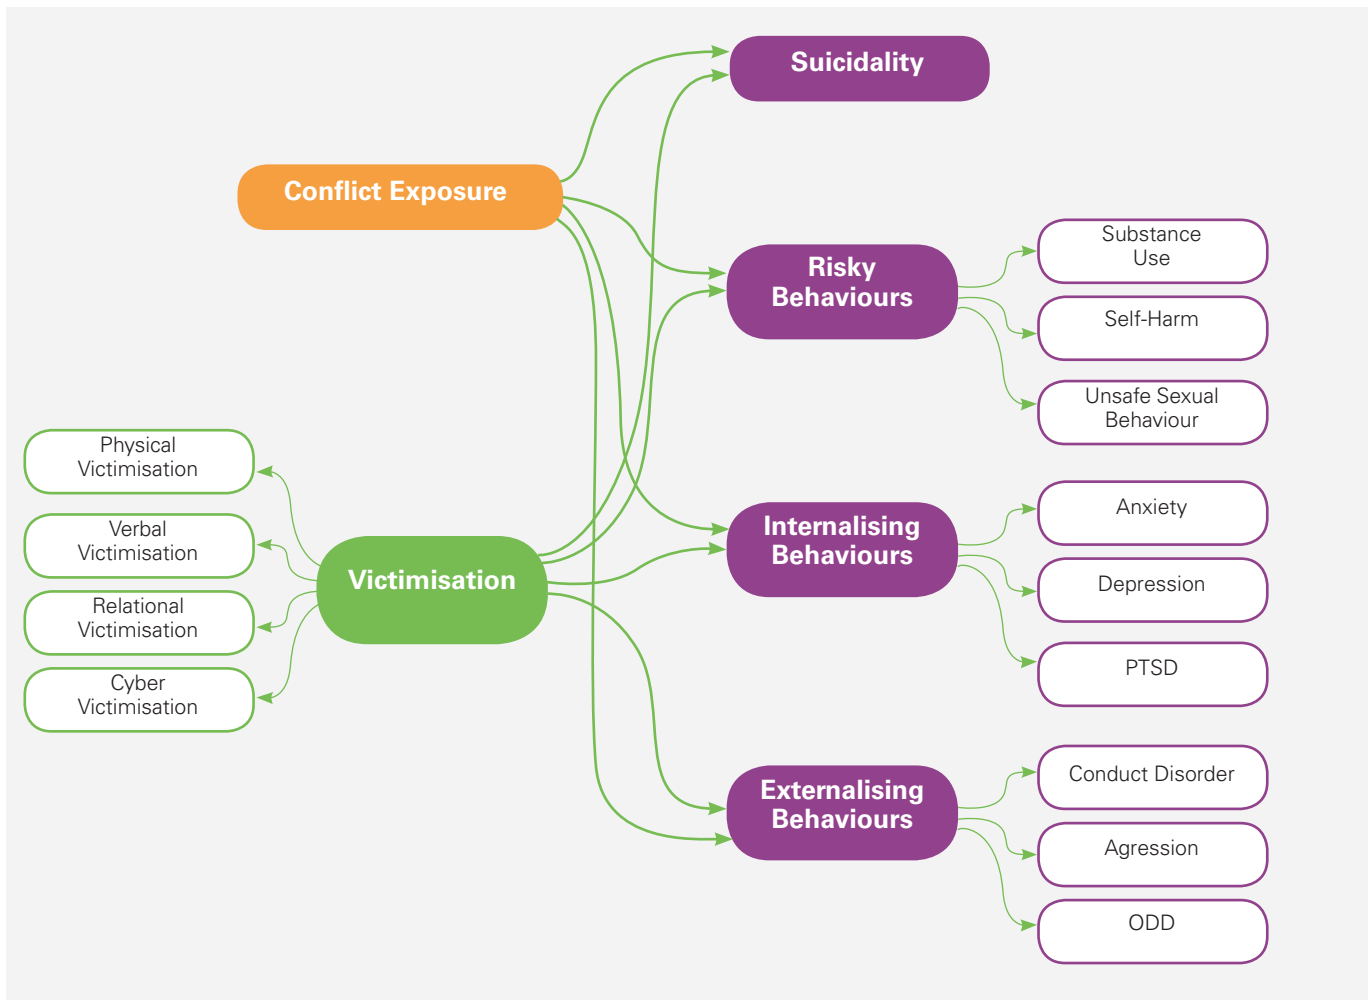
Suicidality

Conflict Exposure

Risky Behaviours

Substance Use

Self-Harm

Unsafe Sexual Behaviour

Physical Victimisation

Verbal Victimisation

Relational Victimisation

Cyber Victimisation

Victimisation

Internalising Behaviours

Anxiety

Depression

PTSD

Externalising Behaviours

Conduct Disorder

Agression

ODD